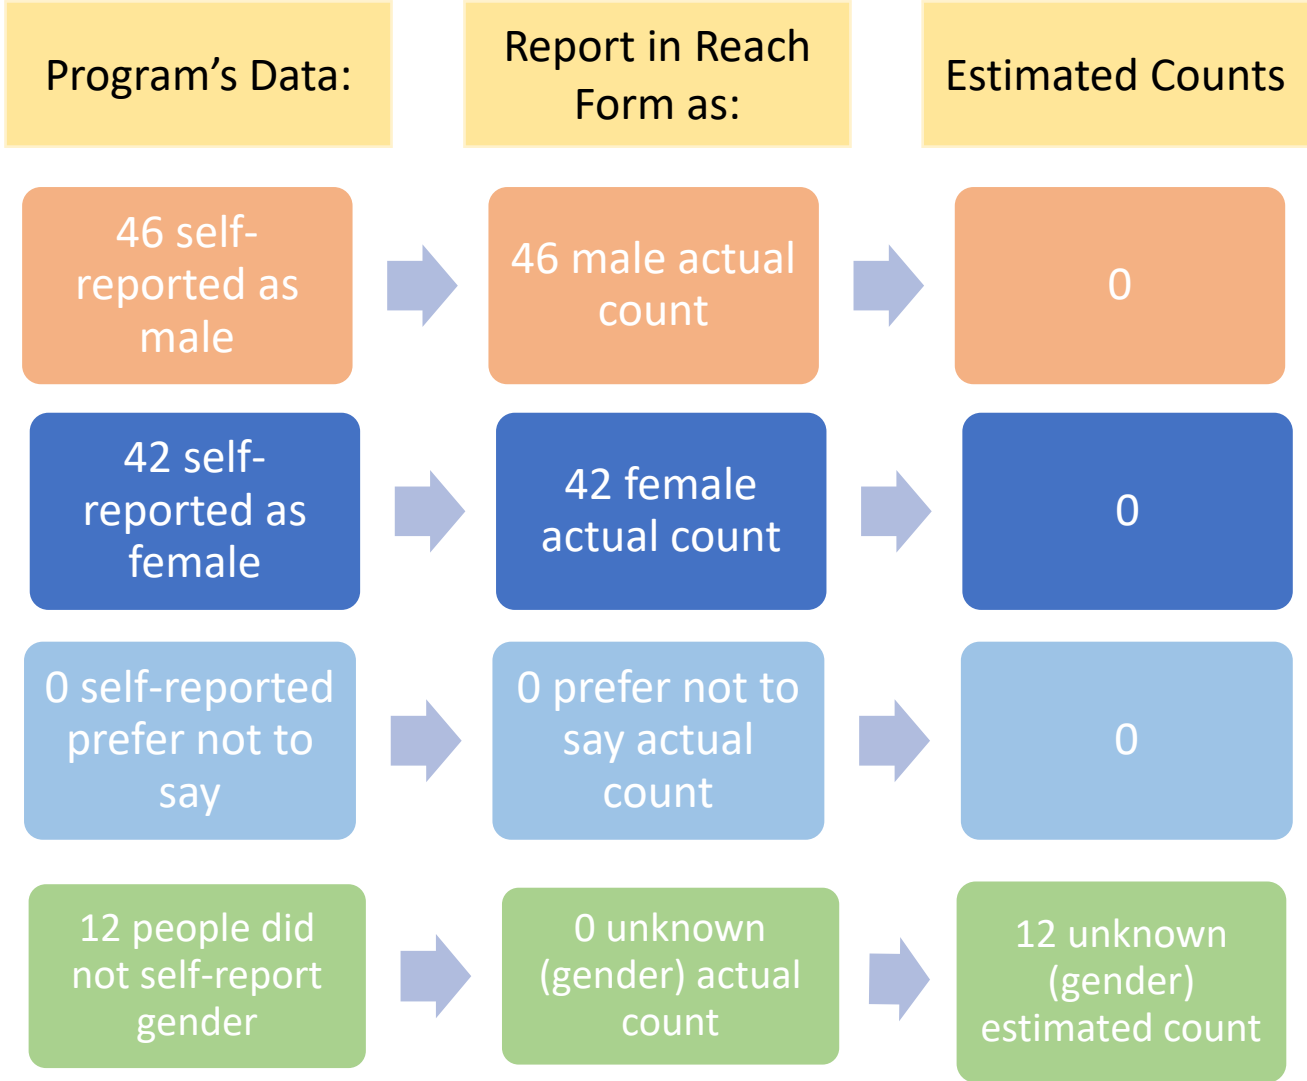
Program’s Data:

Report in Reach Form as:

Estimated Counts

46 self-reported as male

46 male actual count

0

42 self-reported as female

42 female actual count

0

0 self-reported prefer not to say

0 prefer not to say actual count

0

12 people did not self-report gender

0 unknown (gender) actual count

12 unknown (gender) estimated count